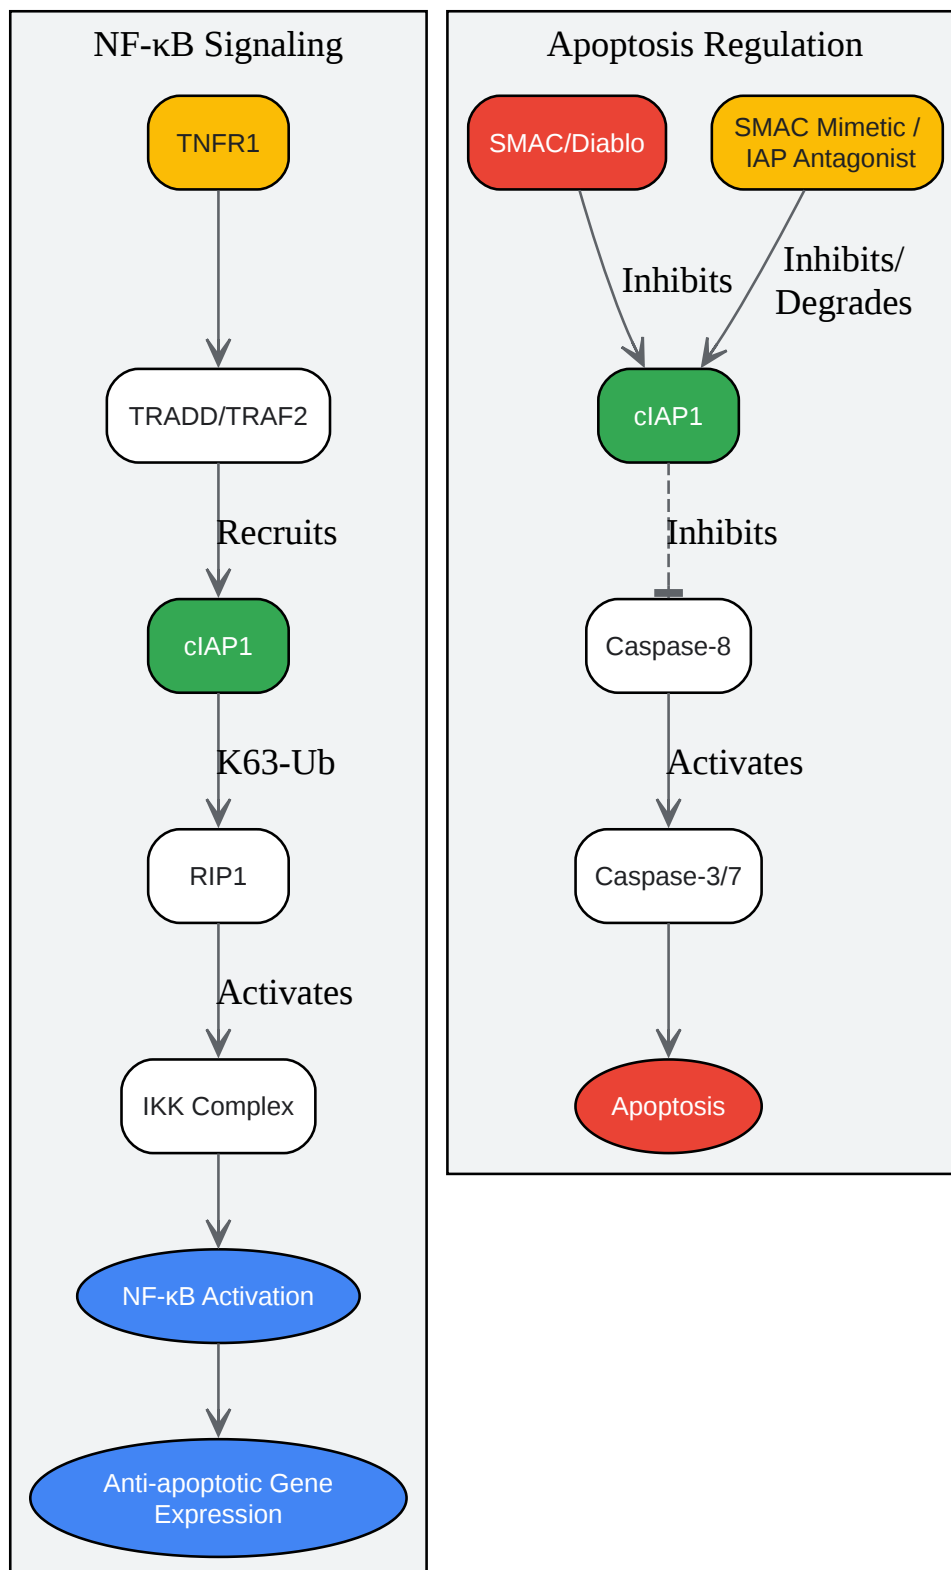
NF-κB Signaling

TNFR1

TRADD/TRAF2

Recruits

cIAP1

K63-Ub

RIP1

Activates

IKK Complex

NF-κB Activation

Anti-apoptotic Gene Expression

Apoptosis Regulation

SMAC/Diablo

SMAC Mimetic / IAP Antagonist

Inhibits

Inhibits/ Degrades

cIAP1

Inhibits

Caspase-8

Activates

Caspase-3/7

Apoptosis